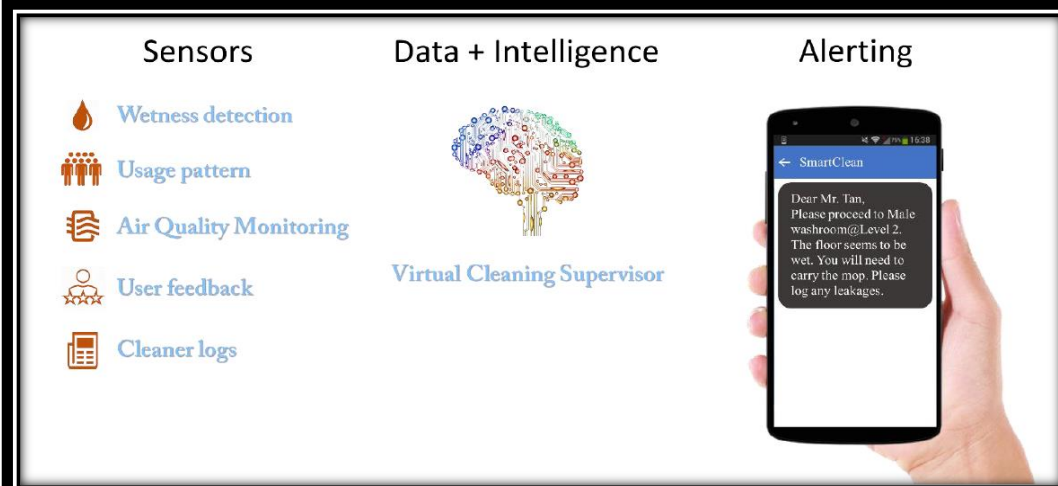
Sensors

Wetness detection

Usage pattern

Air Quality Monitoring

User feedback

Cleaner logs

Data + Intelligence

Virtual Cleaning Supervisor

Alerting

16:38

← SmartClean

Dear Mr. Tan,
Please proceed to Male washroom@Level 2. The floor seems to be wet. You will need to carry the mop. Please log any leakages.